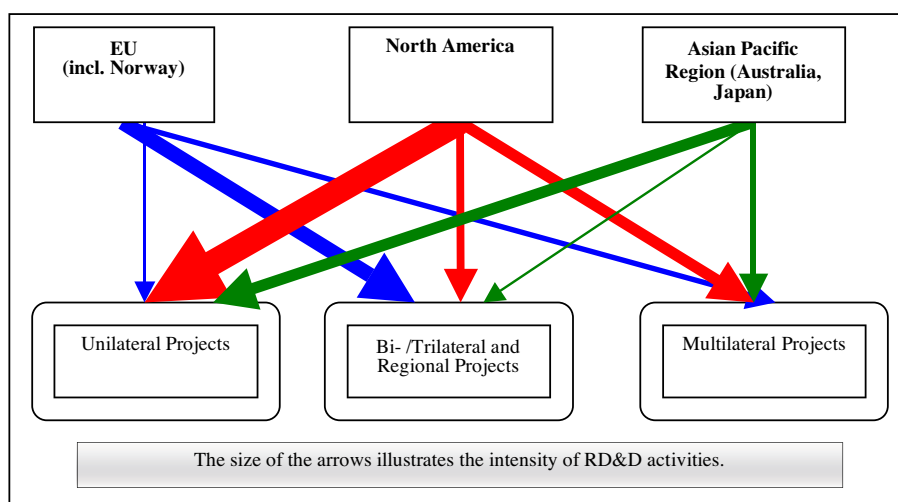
EU
(incl. Norway)

North America

Asian Pacific Region (Australia, Japan)

Unilateral Projects

Bi- /Trilateral and Regional Projects

Multilateral Projects

The size of the arrows illustrates the intensity of RD&D activities.